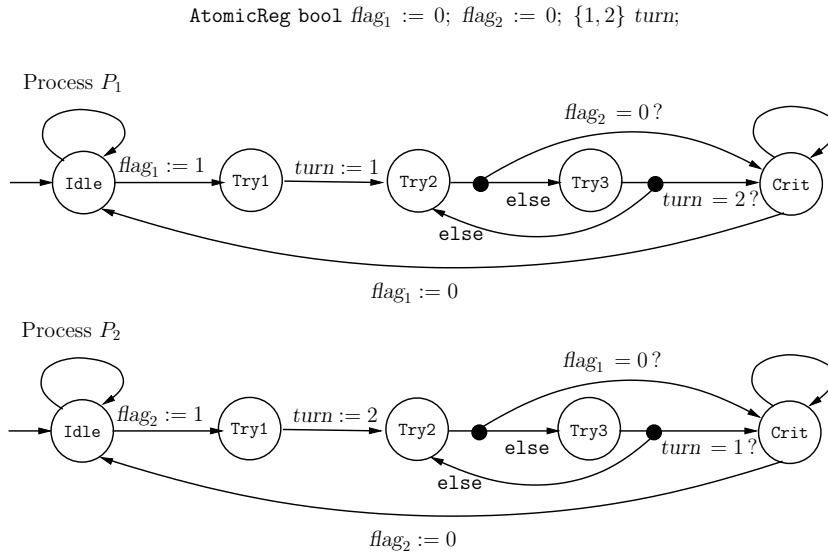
AtomicReg bool $flag_1 := 0$; $flag_2 := 0$; $\{1, 2\}$ $turn$;

Process $P_1$

$flag_2 = 0\,?$

Idle

$flag_1 := 1$

Try1

$turn := 1$

Try2

else

Try3

$turn = 2\,?$

Crit

else

$flag_1 := 0$

Process $P_2$

$flag_1 = 0\,?$

Idle

$flag_2 := 1$

Try1

$turn := 2$

Try2

else

Try3

$turn = 1\,?$

Crit

else

$flag_2 := 0$